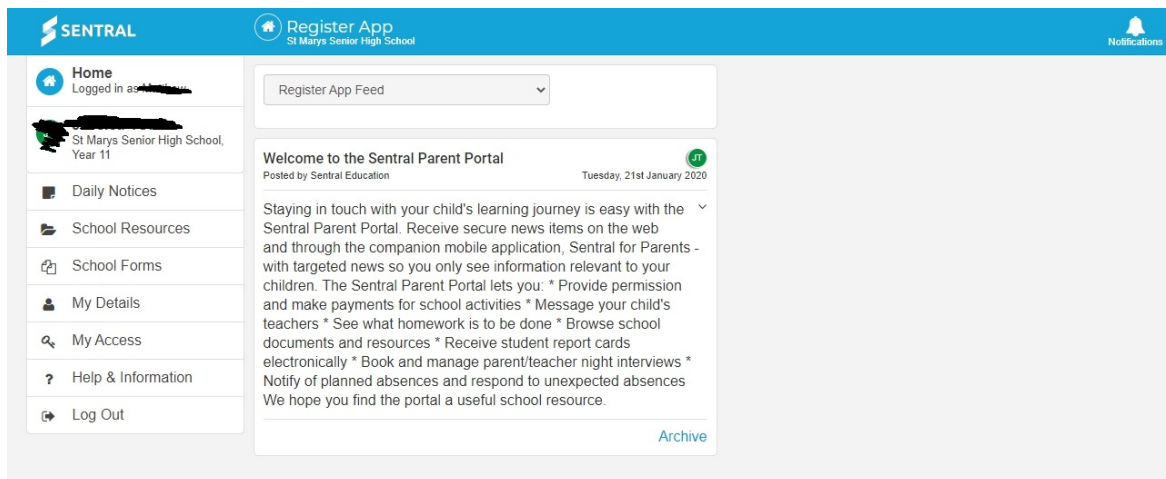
SENTRAL

Register App
St Marys Senior High School

Notifications

Home
Logged in as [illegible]

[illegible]
St Marys Senior High School, Year 11

Daily Notices

School Resources

School Forms

My Details

My Access

Help & Information

Log Out

Register App Feed

Welcome to the Sentral Parent Portal
Posted by Sentral Education
Tuesday, 21st January 2020
JT

Staying in touch with your child's learning journey is easy with the Sentral Parent Portal. Receive secure news items on the web and through the companion mobile application, Sentral for Parents - with targeted news so you only see information relevant to your children. The Sentral Parent Portal lets you: * Provide permission and make payments for school activities * Message your child's teachers * See what homework is to be done * Browse school documents and resources * Receive student report cards electronically * Book and manage parent/teacher night interviews * Notify of planned absences and respond to unexpected absences We hope you find the portal a useful school resource.

Archive